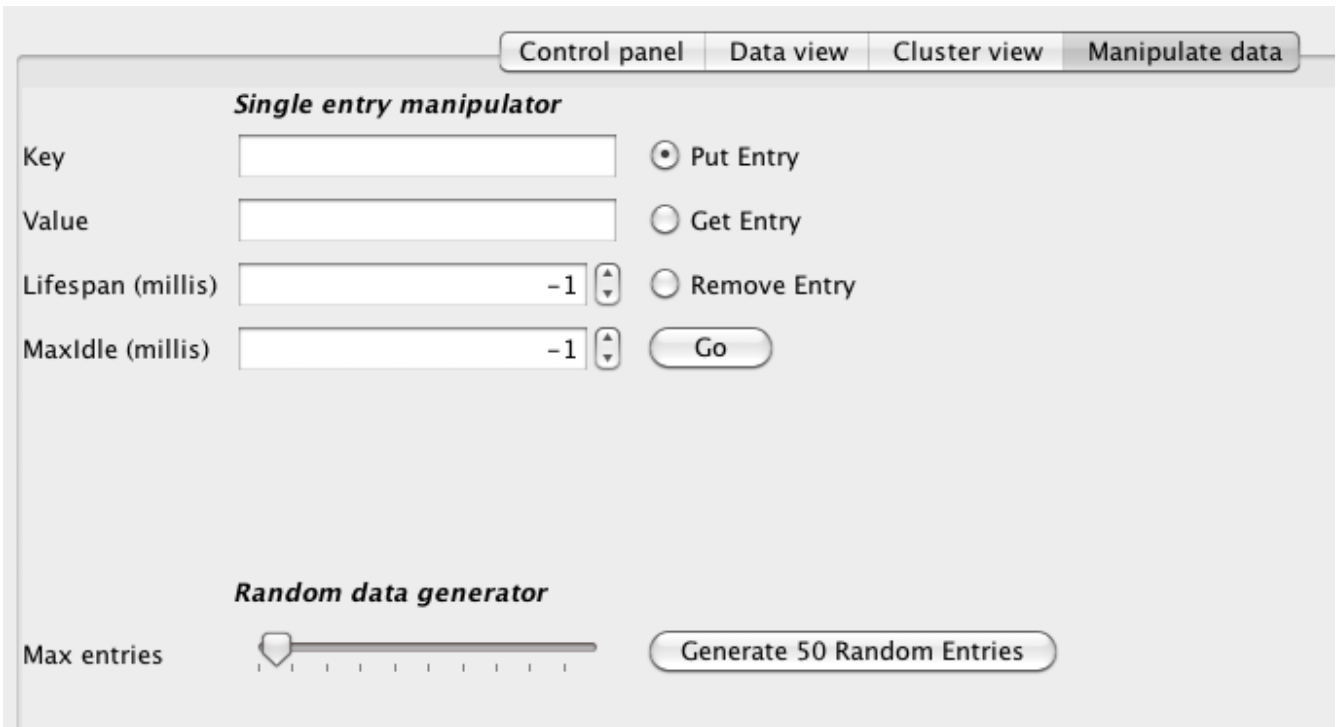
Control panel | Data view | Cluster view | Manipulate data

*Single entry manipulator*

Key

Put Entry

Value

Get Entry

Lifespan (millis) -1

Remove Entry

MaxIdle (millis) -1

Go

*Random data generator*

Max entries

Generate 50 Random Entries